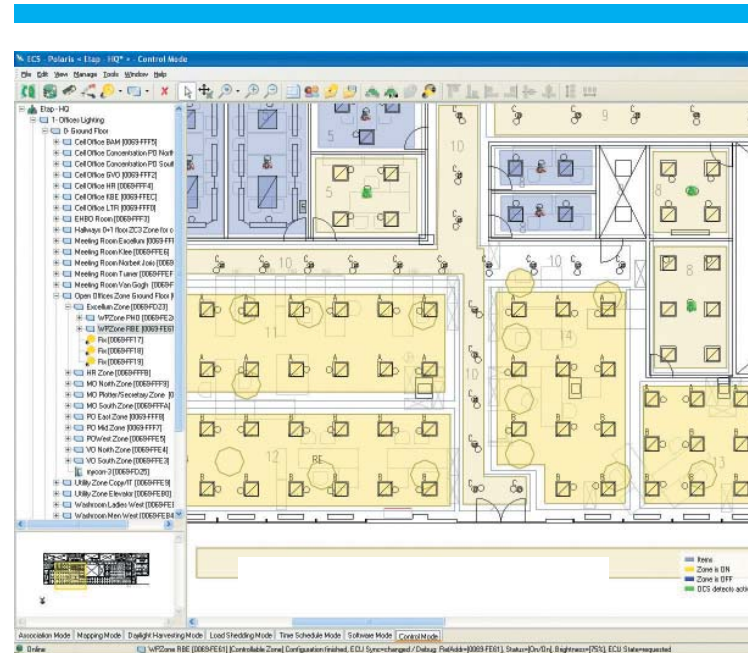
ECS - Polaris - Etap - HQ* - Control Mode

File Edit View Manage Tools Window Help

Etap - HQ
1 - Offices Lighting
0 Ground Floor
Cell Office BAM [0069-FFF5]
Cell Office Concentration PD North
Cell Office Concentration PD South
Cell Office GVO [0069-FFF2]
Cell Office HR [0069-FFF4]
Cell Office RBE [0069-FFEC]
Cell Office LTR [0069-FFF0]
EHBO Room [0069-FFF3]
Hallways 0+1 floor ZC3 Zone for c
Meeting Room Excellium [0069-FF
Meeting Room Klee [0069-FFE6]
Meeting Room Norbert Jools [0069
Meeting Room Turner [0069-FFEF
Meeting Room Van Gogh [0069-FF
Open Offices Zone Ground Floor [
Excellium Zone [0069-FD23]
WPZone PHO [0069-FE2
WPZone RBE [0069-FE61
Fix [0069-FF17]
Fix [0069-FF18]
Fix [0069-FF19]
HR Zone [0069-FFFB]
MO North Zone [0069-FFF9]
MO Plotter/Secretary Zone [0
MO South Zone [0069-FFFA]
PO East Zone [0069-FFF8]
PO Mid Zone [0069-FFF7]
PO West Zone [0069-FFE5]
VO North Zone [0069-FFE4]
VO South Zone [0069-FFE3]
mycom-3 [0069-FD25]
Utility Zone Copy/IT [0069-FFE9]
Utility Zone Elevator [0069-FEB0]
Washroom Ladies West [0069-FFE
Washroom Men West [0069-FE3

9
5
5
10
10
10
10
9
8
8
8
11
14
12
13
RE

Items
Zone is ON
Zone is OFF
DCS detects acti

Association Mode | Mapping Mode | Daylight Harvesting Mode | Load Shedding Mode | Time Schedule Mode | Software Mode | Control Mode

Online | WPZone RBE [0069-FE61] [Controllable Zone] Configuration finished, ECU Sync=changed / Debug: RefAddr=[0069-FE61], Status=[On/On], Brightness=[75%], ECU State=requested